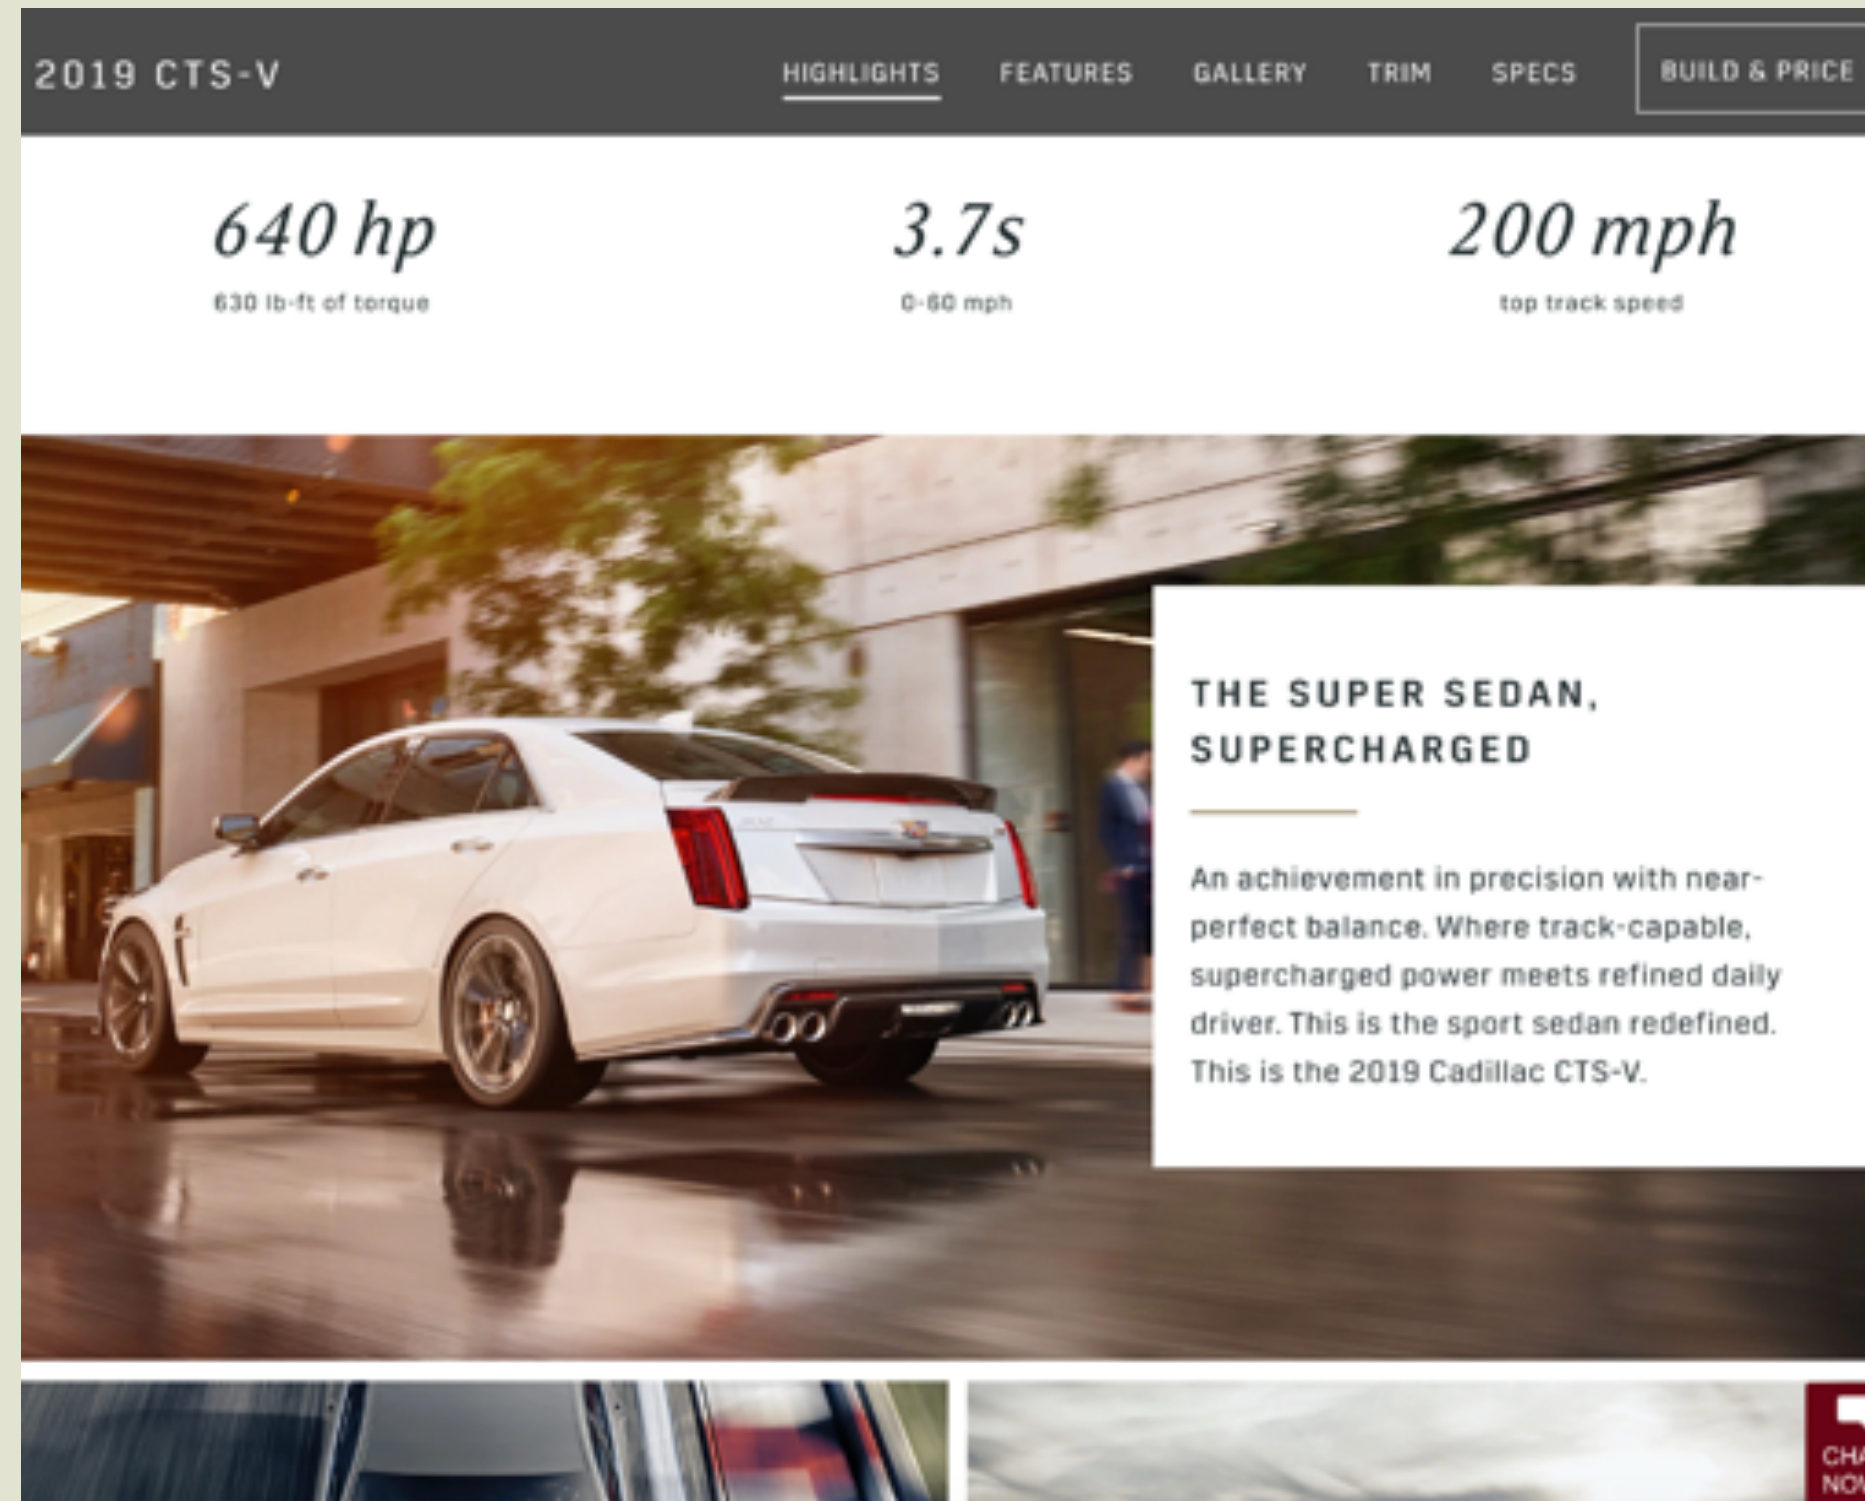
2019 CTS-V

HIGHLIGHTS FEATURES GALLERY TRIM SPECS BUILD & PRICE

640 hp
630 lb-ft of torque

3.7s
0-60 mph

200 mph
top track speed

THE SUPER SEDAN, SUPERCHARGED

An achievement in precision with near-perfect balance. Where track-capable, supercharged power meets refined daily driver. This is the sport sedan redefined. This is the 2019 Cadillac CTS-V.

CH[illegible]
NO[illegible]